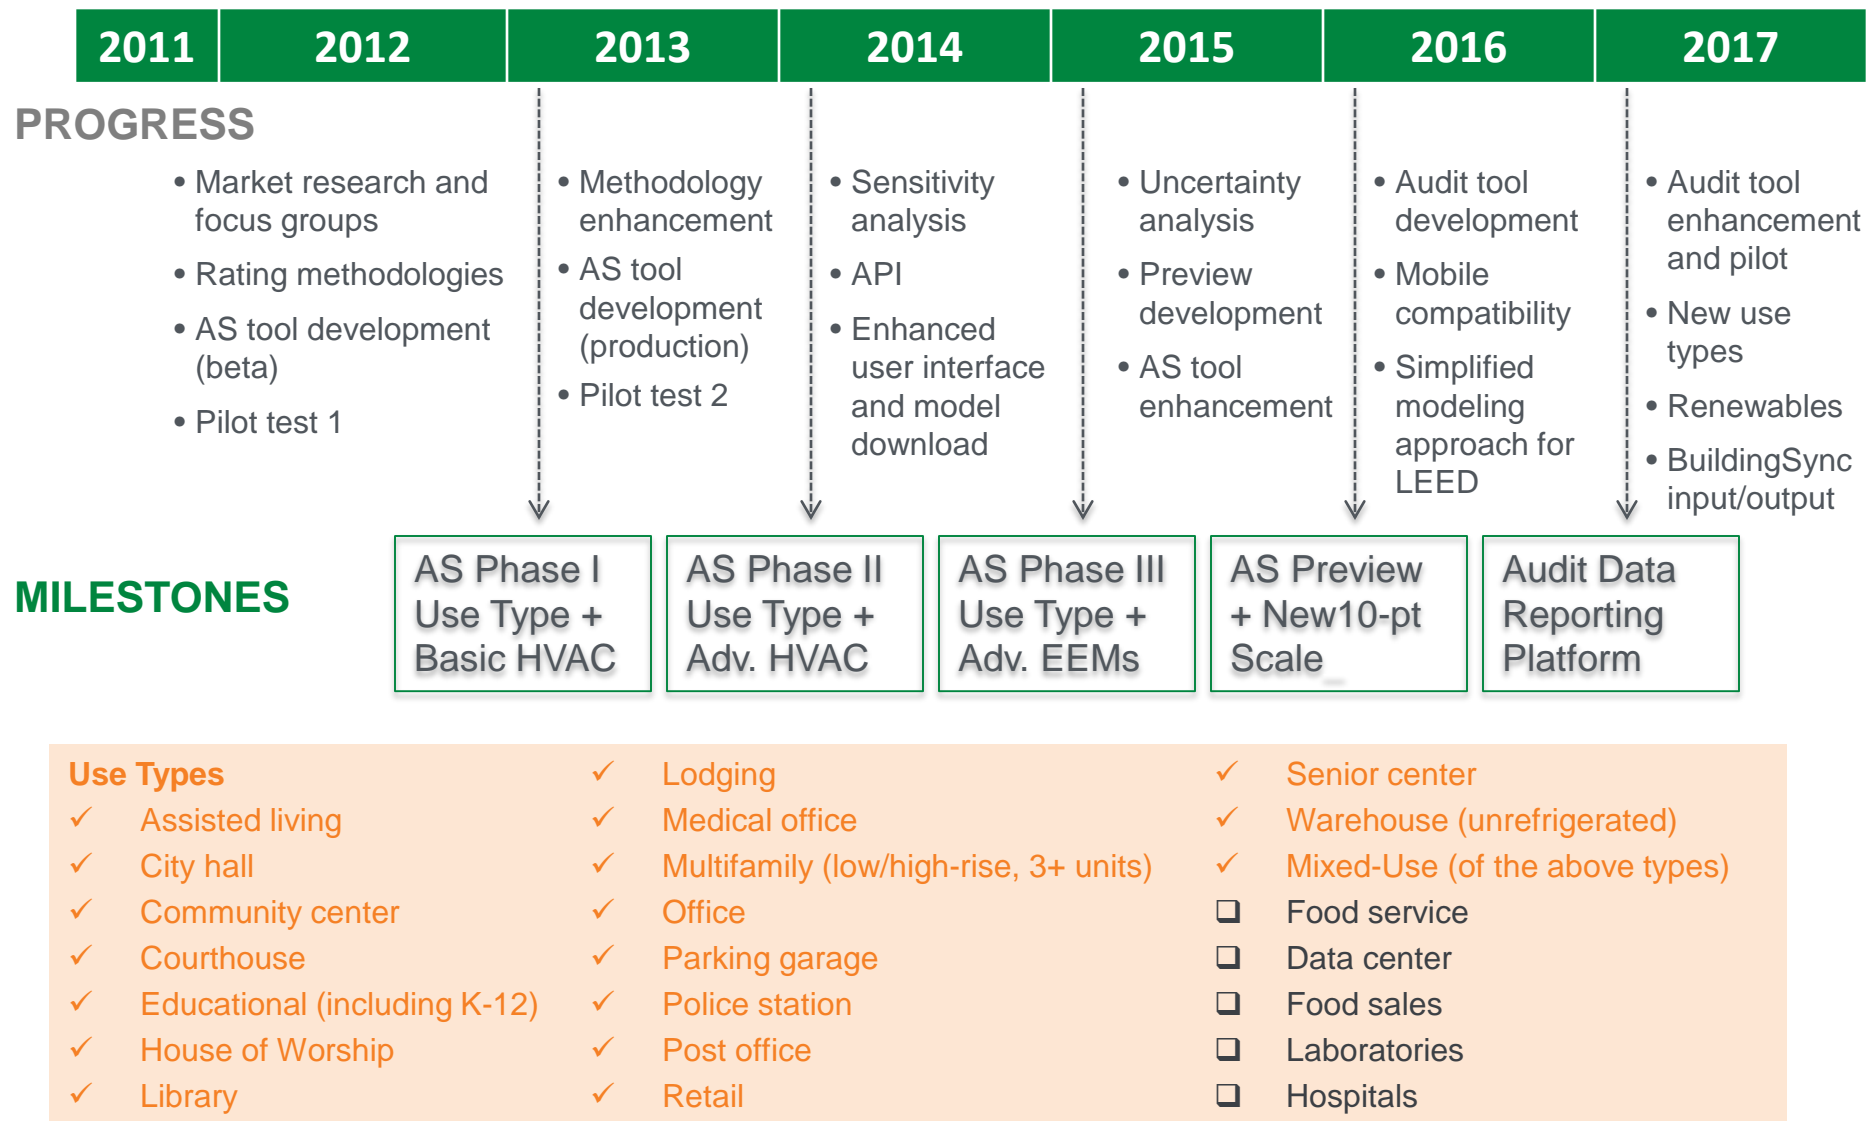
2011 2012 2013 2014 2015 2016 2017

PROGRESS

• Market research and focus groups
• Rating methodologies
• AS tool development (beta)
• Pilot test 1

• Methodology enhancement
• AS tool development (production)
• Pilot test 2

• Sensitivity analysis
• API
• Enhanced user interface and model download

• Uncertainty analysis
• Preview development
• AS tool enhancement

• Audit tool development
• Mobile compatibility
• Simplified modeling approach for LEED

• Audit tool enhancement and pilot
• New use types
• Renewables
• BuildingSync input/output

MILESTONES

AS Phase I Use Type + Basic HVAC

AS Phase II Use Type + Adv. HVAC

AS Phase III Use Type + Adv. EEMs

AS Preview + New10-pt Scale

Audit Data Reporting Platform

Use Types
✓ Assisted living
✓ City hall
✓ Community center
✓ Courthouse
✓ Educational (including K-12)
✓ House of Worship
✓ Library
✓ Lodging
✓ Medical office
✓ Multifamily (low/high-rise, 3+ units)
✓ Office
✓ Parking garage
✓ Police station
✓ Post office
✓ Retail
✓ Senior center
✓ Warehouse (unrefrigerated)
✓ Mixed-Use (of the above types)
❑ Food service
❑ Data center
❑ Food sales
❑ Laboratories
❑ Hospitals